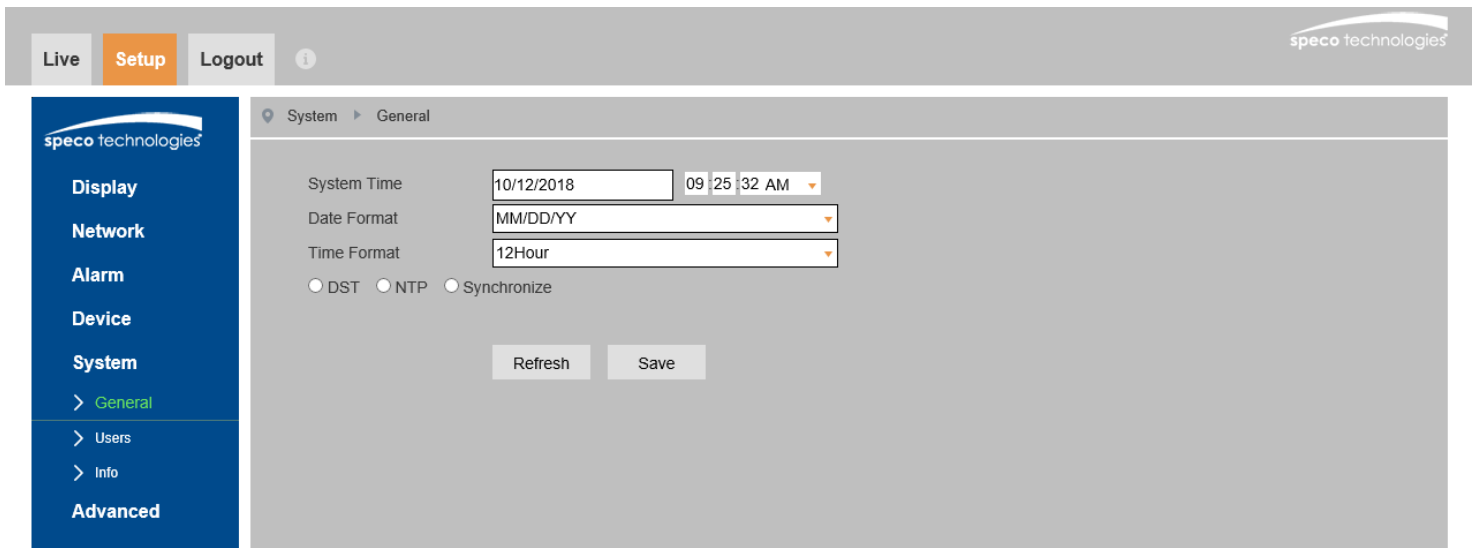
Live Setup Logout

speco technologies

speco technologies

Display

Network

Alarm

Device

System

General

Users

Info

Advanced

System General

System Time 10/12/2018 09 : 25 : 32 AM

Date Format MM/DD/YY

Time Format 12Hour

DST NTP Synchronize

Refresh Save